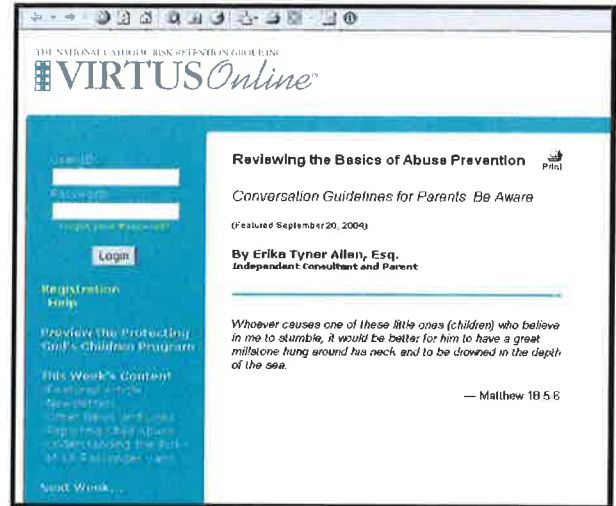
THE NATIONAL CATHOLIC RISK RETENTION GROUP, INC.
VIRTUS Online™

User ID:

Password:

Forgot your Password?

Login

Registration
Help

Preview the Protecting God's Children Program

This Week's Content
Featured Article
Newsletter
Other News and Links
Reporting Child Abuse
Understanding the Role of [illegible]

Next Week...

Reviewing the Basics of Abuse Prevention

Print

Conversation Guidelines for Parents: Be Aware

(Featured September 20, 2004)

By Erika Tyner Allen, Esq.
Independant Consultant and Parent

Whoever causes one of these little ones (children) who believe in me to stumble, it would be better for him to have a great millstone hung around his neck and to be drowned in the depth of the sea.

— Matthew 18:5-6